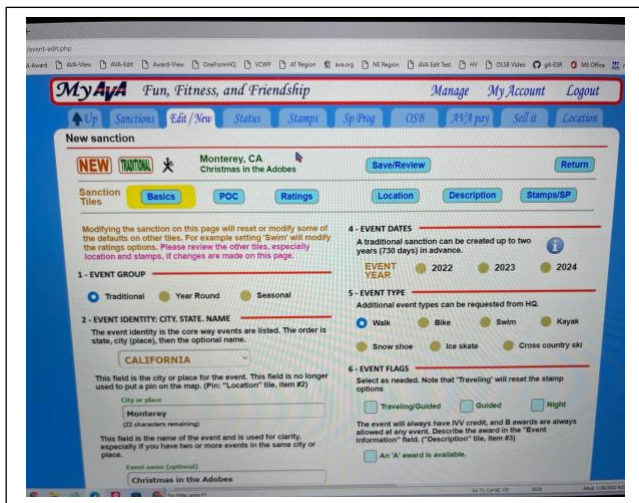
/event-edit.php

Award AVA-View AVA-Edit Award-View OneFormHQ VCWF AT Region ava.org NE Region AVA Edit Test HV OLSB Video git-ESR MS Office

MyAVA Fun, Fitness, and Friendship Manage My Account Logout

Up Sanctions Edit / New Status Stamps Sp Prog OSB AVA pay Sell it Location

New sanction

NEW TRADITIONAL Monterey, CA Christmas in the Adobes Save/Review Return

Sanction Tiles Basics POC Ratings Location Description Stamps/SP

Modifying the sanction on this page will reset or modify some of the defaults on other tiles. For example setting 'Swim' will modify the ratings options. Please review the other tiles, especially location and stamps, if changes are made on this page.

1 - EVENT GROUP

Traditional Year Round Seasonal

2 - EVENT IDENTITY: CITY, STATE, NAME

The event identity is the core way events are listed. The order is state, city (place), then the optional name.

CALIFORNIA

This field is the city or place for the event. This field is no longer used to put a pin on the map. (Pin: "Location" tile, item #2)

City or place

Monterey

(22 characters remaining)

This field is the name of the event and is used for clarity, especially if you have two or more events in the same city or place.

Event name (optional)

Christmas in the Adobes

4 - EVENT DATES

A traditional sanction can be created up to two years (730 days) in advance.

EVENT YEAR 2022 2023 2024

5 - EVENT TYPE

Additional event types can be requested from HQ.

Walk Bike Swim Kayak

Snow shoe Ice skate Cross country ski

6 - EVENT FLAGS

Select as needed. Note that 'Traveling' will reset the stamp options.

Traveling/Guided Guided Night

The event will always have IVV credit, and B awards are always allowed at any event. Describe the award in the "Event Information" field. ("Description" tile, item #3)

An 'A' award is available.